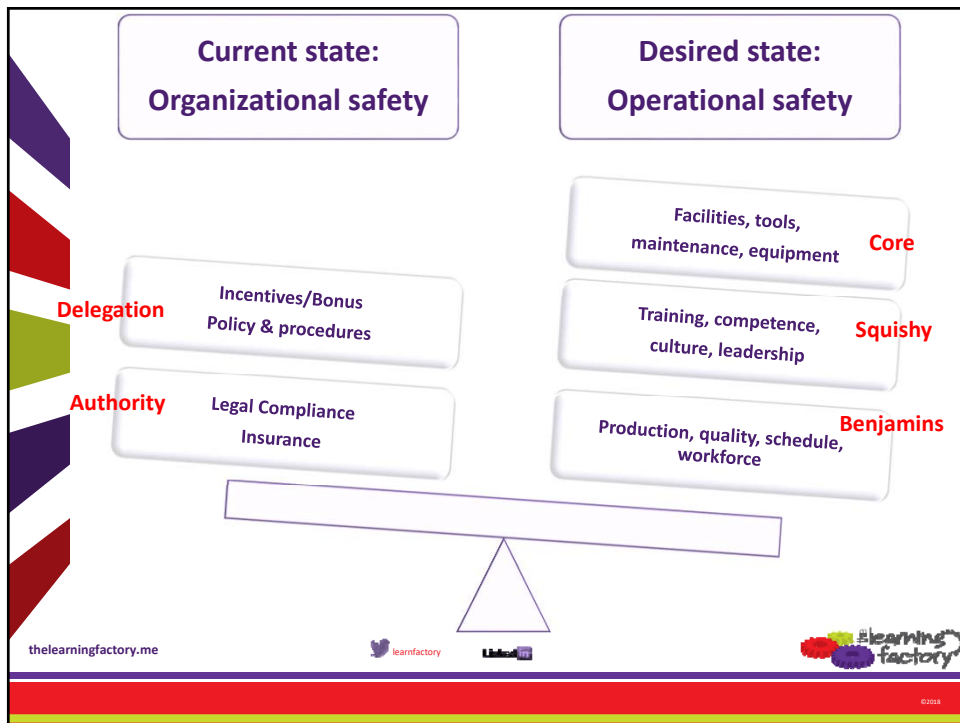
Current state:
Organizational safety

Desired state:
Operational safety

Facilities, tools, maintenance, equipment

Core

Delegation

Incentives/Bonus
Policy & procedures

Training, competence, culture, leadership

Squishy

Authority

Legal Compliance
Insurance

Benjamins

Production, quality, schedule, workforce

thelearningfactory.me

learnfactory

LinkedIn

the learning factory

©2018